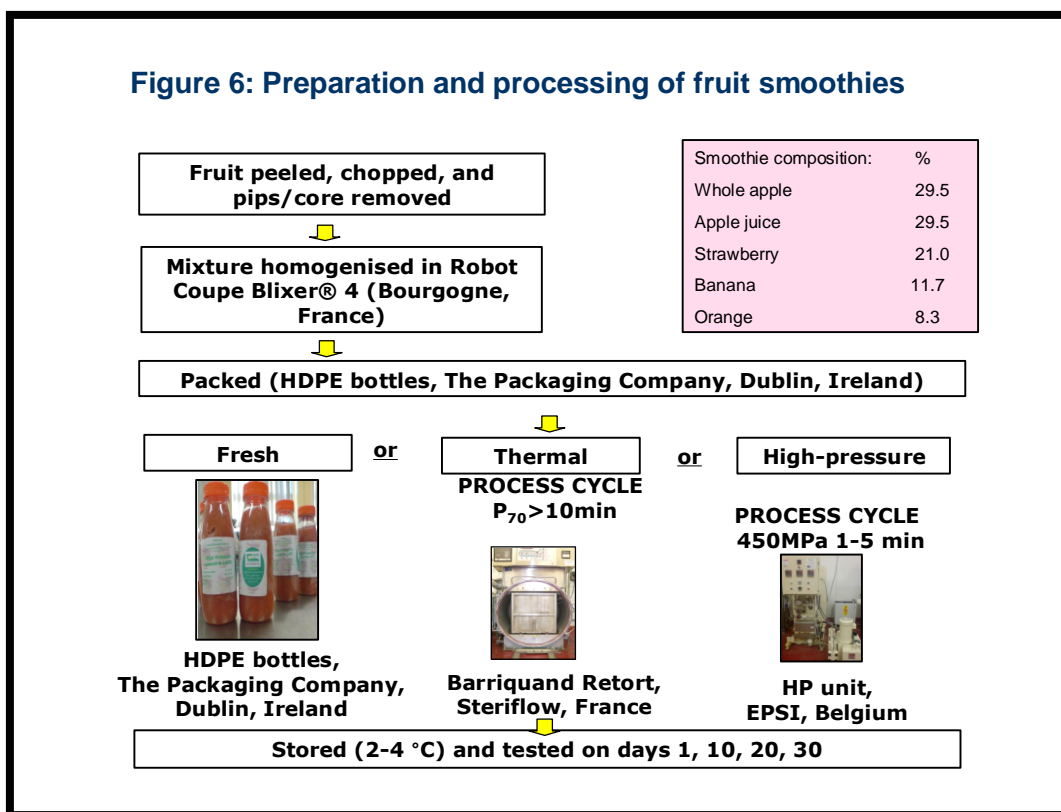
Figure 6: Preparation and processing of fruit smoothies

Fruit peeled, chopped, and pips/core removed

Mixture homogenised in Robot Coupe Blixer® 4 (Bourgogne, France)

| Smoothie composition: | % |
|---|---|
| Whole apple | 29.5 |
| Apple juice | 29.5 |
| Strawberry | 21.0 |
| Banana | 11.7 |
| Orange | 8.3 |

Packed (HDPE bottles, The Packaging Company, Dublin, Ireland)

Fresh

or

Thermal

PROCESS CYCLE $P_{70}$>10min

or

High-pressure

PROCESS CYCLE 450MPa 1-5 min

HDPE bottles, The Packaging Company, Dublin, Ireland

Barriquand Retort, Steriflow, France

HP unit, EPSI, Belgium

Stored (2-4 °C) and tested on days 1, 10, 20, 30